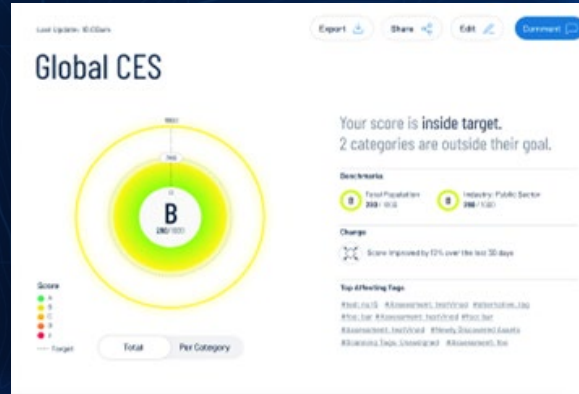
Last Update: 10:00am

Export Share Edit Comment

Global CES

B
290/1000

Score
A
B
C
D
F
--- Target

Total Per Category

Your score is inside target.
2 categories are outside their goal.

Benchmarks

B Total Population 293 / 1000

B Industry: Public Sector 298 / 1000

Change

Score improved by 13% over the last 30 days

Top Affecting Tags

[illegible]